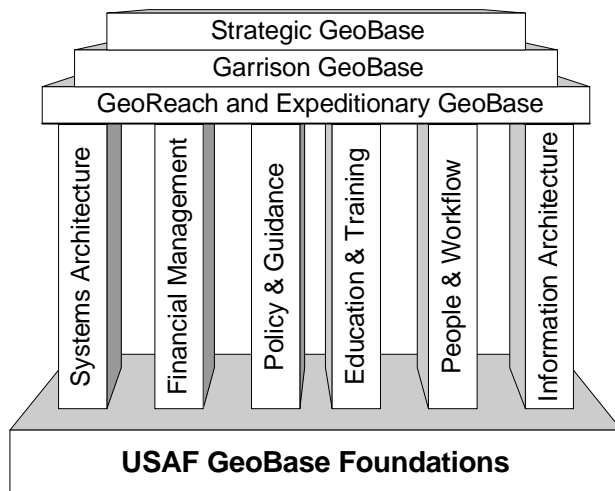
Strategic GeoBase

Garrison GeoBase

GeoReach and Expeditionary GeoBase

Systems Architecture

Financial Management

Policy & Guidance

Education & Training

People & Workflow

Information Architecture

USAF GeoBase Foundations